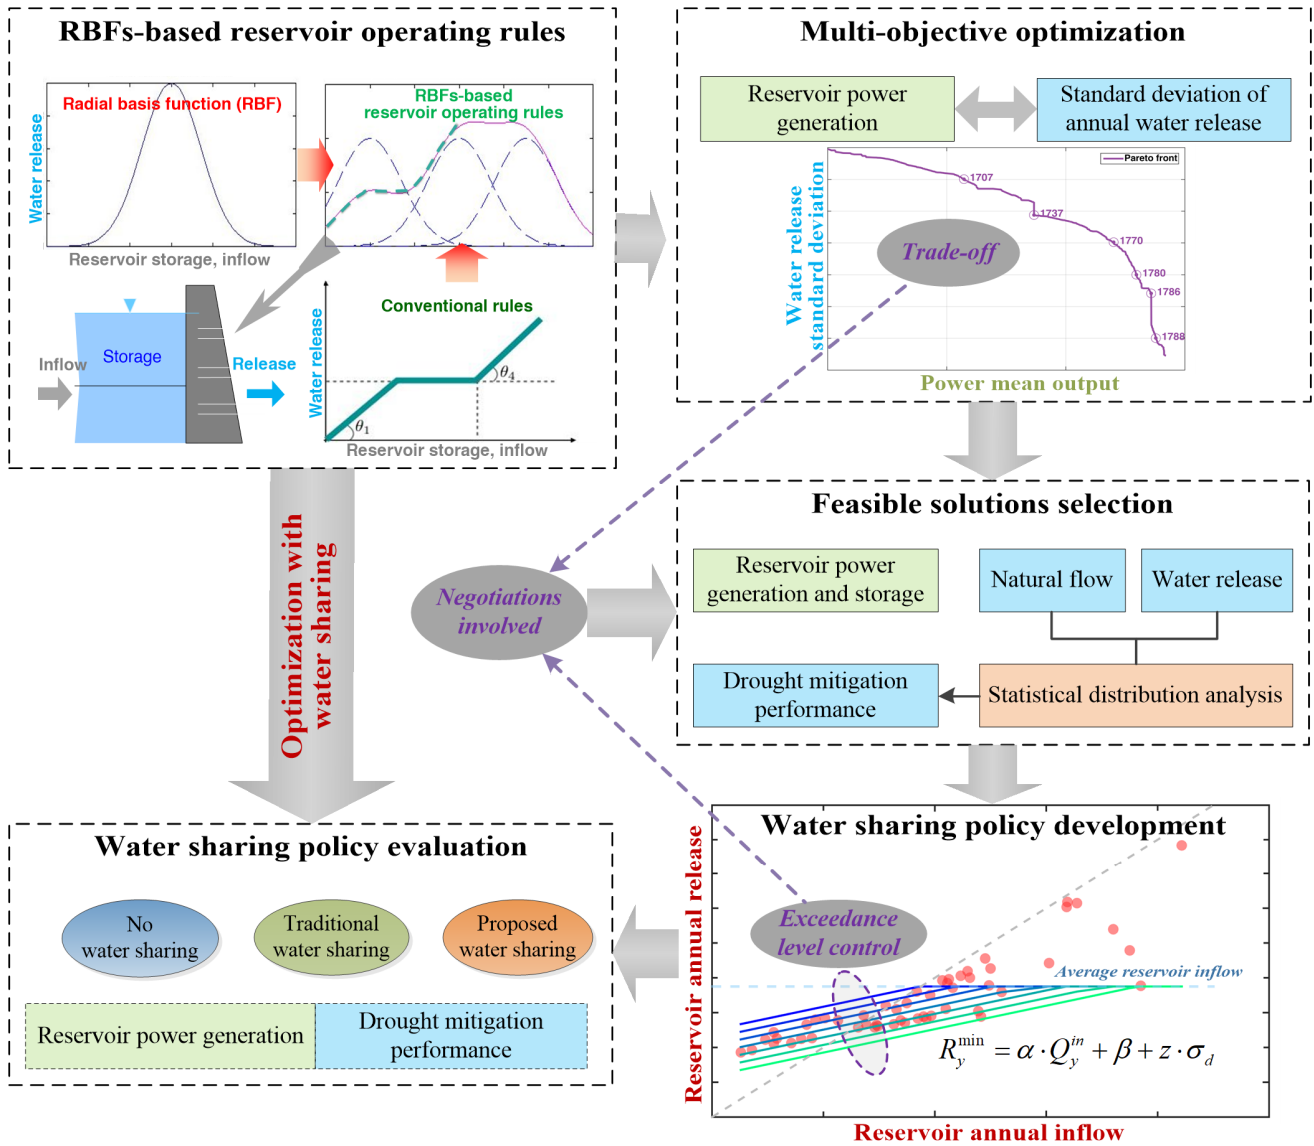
RBFs-based reservoir operating rules

Radial basis function (RBF)

Water release

Reservoir storage, inflow

RBFs-based reservoir operating rules

Inflow

Storage

Release

Conventional rules

Water release

$\theta_4$

$\theta_1$

Reservoir storage, inflow

Multi-objective optimization

Reservoir power generation

Standard deviation of annual water release

Pareto front

1707

1737

1770

1780

1786

1788

Trade-off

Water release standard deviation

Power mean output

Feasible solutions selection

Negotiations involved

Reservoir power generation and storage

Natural flow

Water release

Drought mitigation performance

Statistical distribution analysis

Optimization with water sharing

Water sharing policy evaluation

No water sharing

Traditional water sharing

Proposed water sharing

Reservoir power generation

Drought mitigation performance

Water sharing policy development

Reservoir annual release

Exceedance level control

Average reservoir inflow

$R_y^{\min} = \alpha \cdot Q_y^{in} + \beta + z \cdot \sigma_d$

Reservoir annual inflow